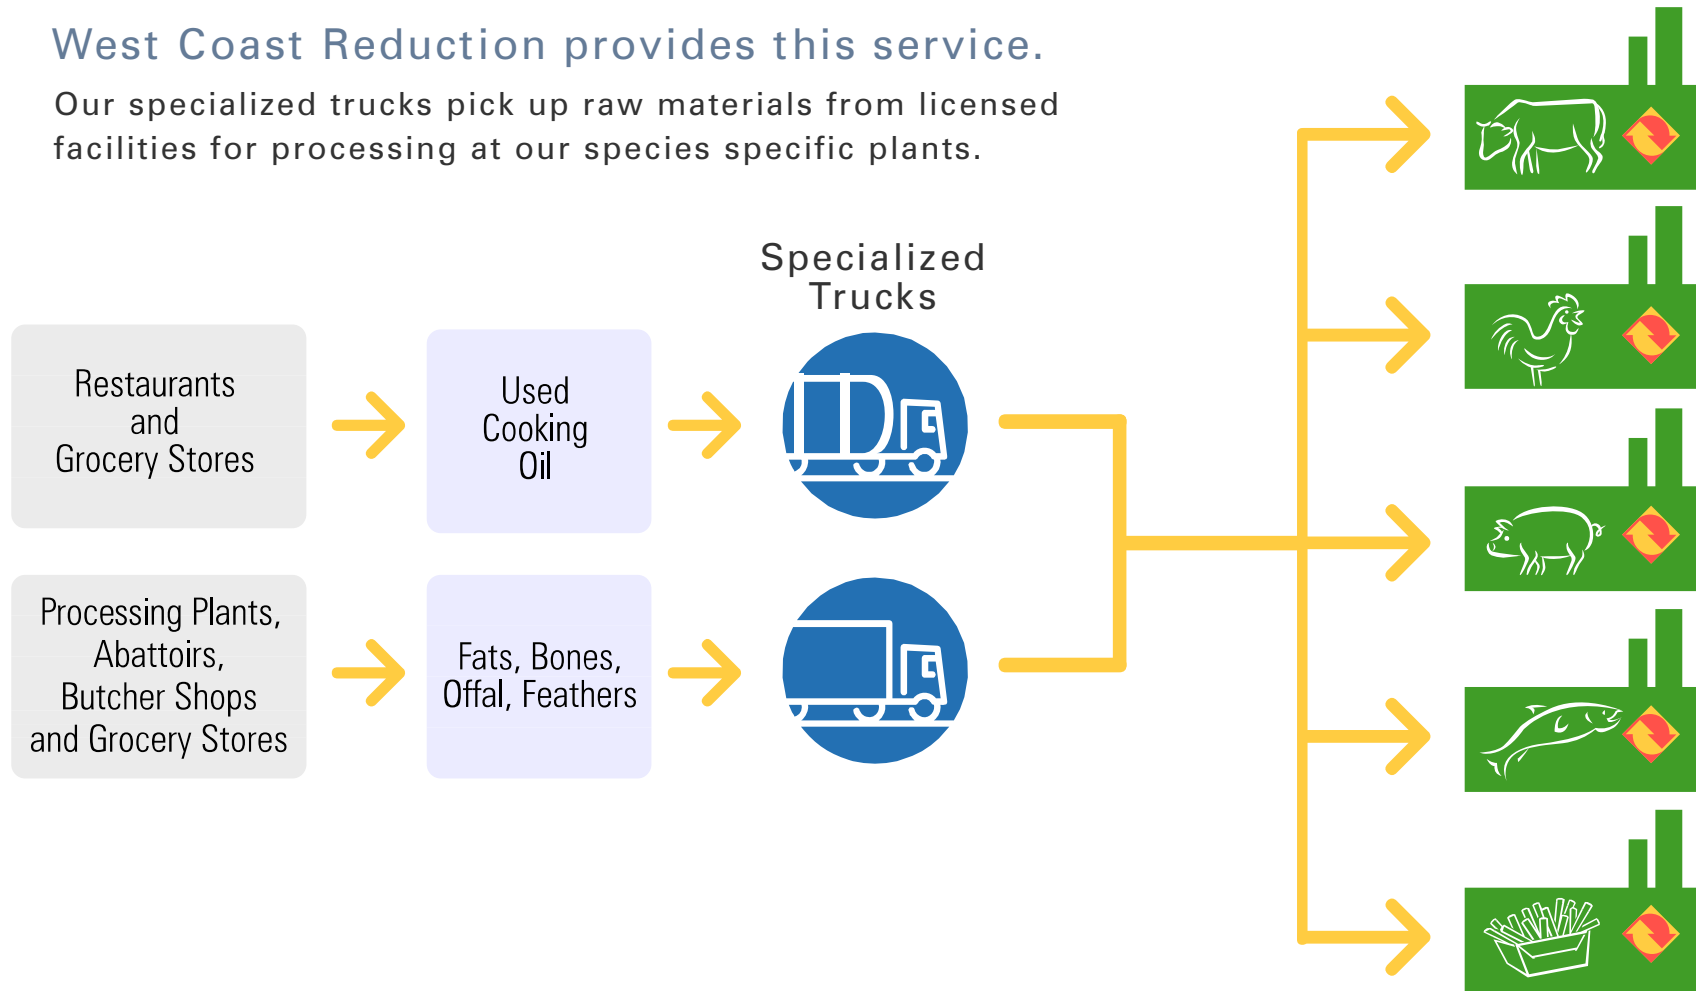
West Coast Reduction provides this service.

Our specialized trucks pick up raw materials from licensed facilities for processing at our species specific plants.

Specialized Trucks

Restaurants and Grocery Stores

Used Cooking Oil

Processing Plants, Abattoirs, Butcher Shops and Grocery Stores

Fats, Bones, Offal, Feathers